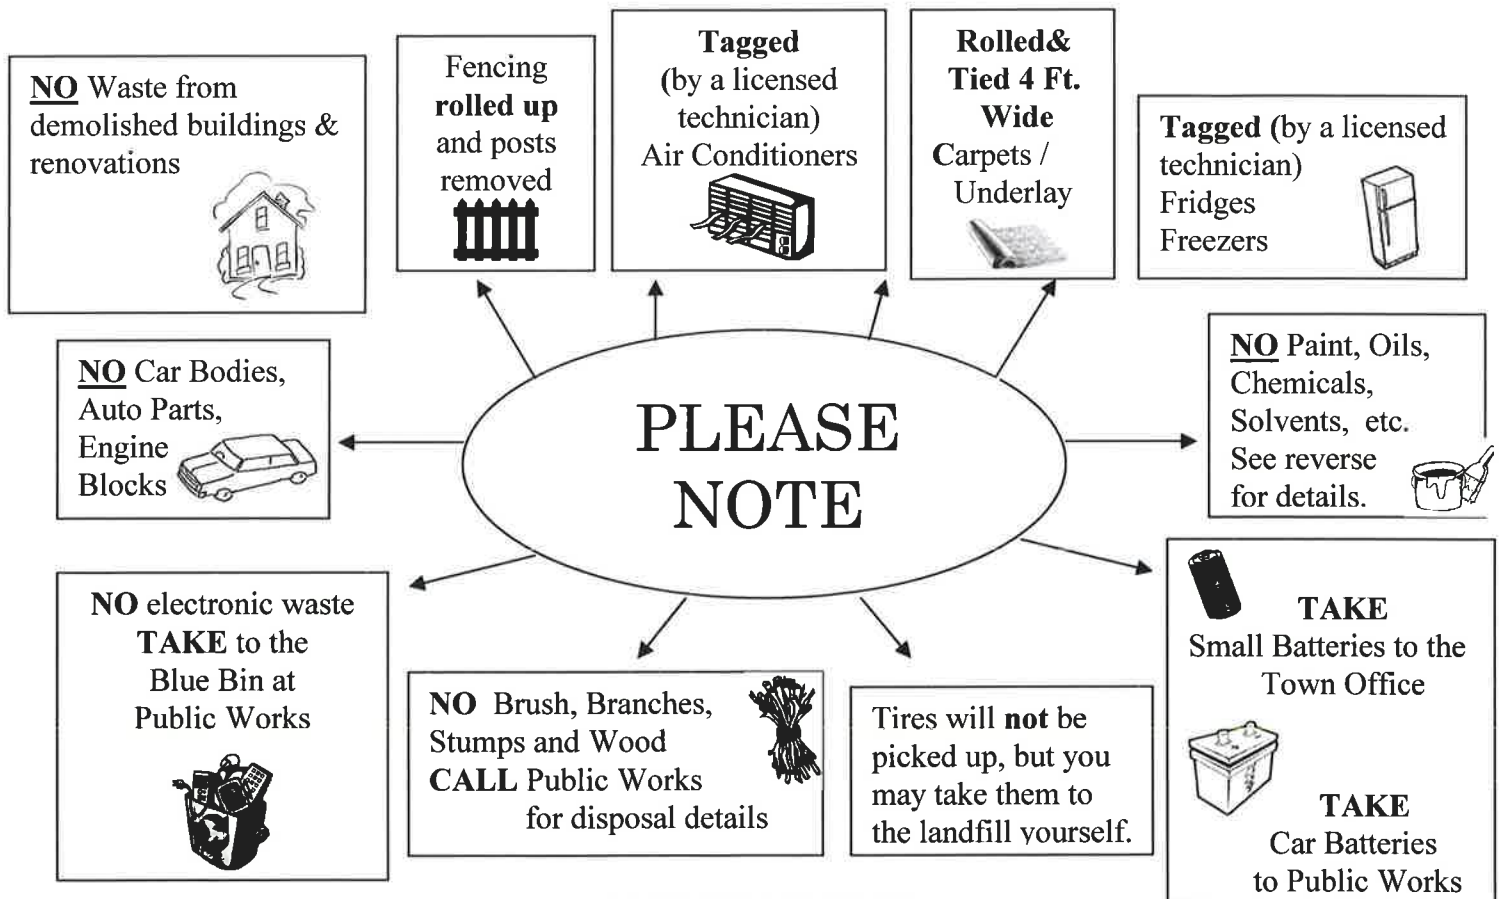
NO Waste from demolished buildings & renovations

Fencing rolled up and posts removed

Tagged (by a licensed technician) Air Conditioners

Rolled& Tied 4 Ft. Wide Carpets / Underlay

Tagged (by a licensed technician) Fridges Freezers

NO Car Bodies, Auto Parts, Engine Blocks

PLEASE NOTE

NO Paint, Oils, Chemicals, Solvents, etc. See reverse for details.

NO electronic waste TAKE to the Blue Bin at Public Works

NO Brush, Branches, Stumps and Wood CALL Public Works for disposal details

Tires will not be picked up, but you may take them to the landfill yourself.

TAKE Small Batteries to the Town Office

TAKE Car Batteries to Public Works